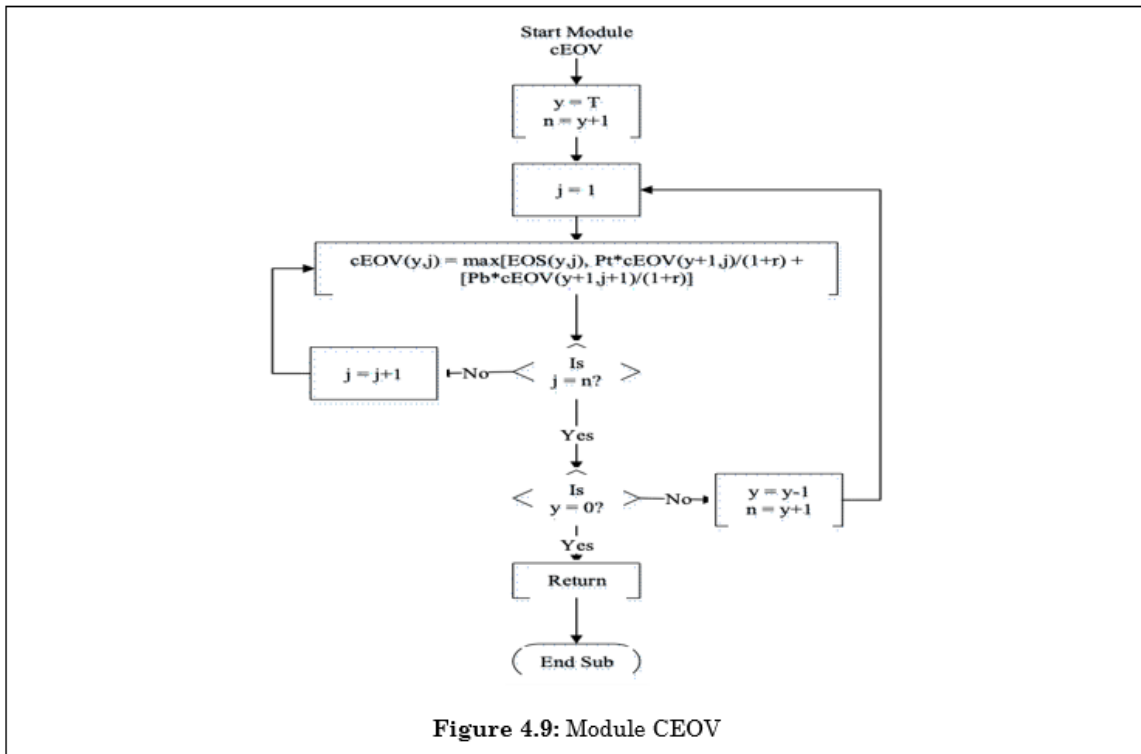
Start Module cEOV

y = T
n = y+1

j = 1

cEOV(y,j) = max[EOS(y,j), Pt*cEOV(y+1,j)/(1+r) + [Pb*cEOV(y+1,j+1)/(1+r)]

Is j = n?

No

j = j+1

Yes

Is y = 0?

No

y = y-1
n = y+1

Yes

Return

End Sub

**Figure 4.9:** Module CEOV